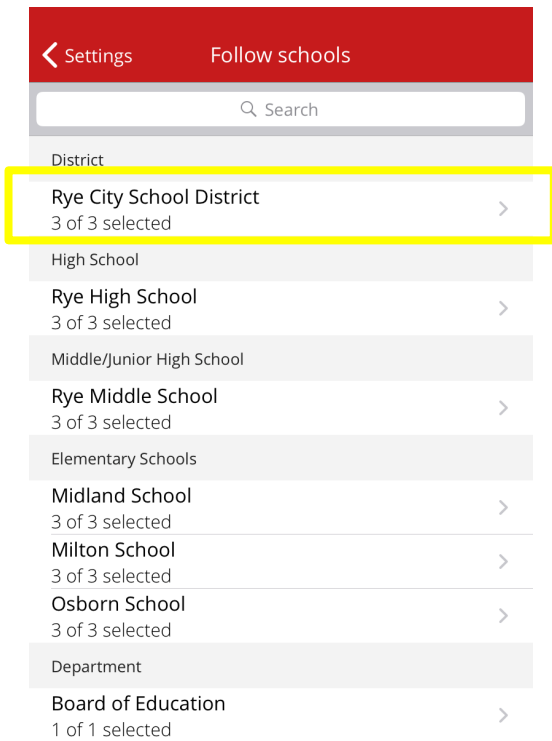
Settings

Follow schools

Search

District

Rye City School District
3 of 3 selected

High School

Rye High School
3 of 3 selected

Middle/Junior High School

Rye Middle School
3 of 3 selected

Elementary Schools

Midland School
3 of 3 selected

Milton School
3 of 3 selected

Osborn School
3 of 3 selected

Department

Board of Education
1 of 1 selected